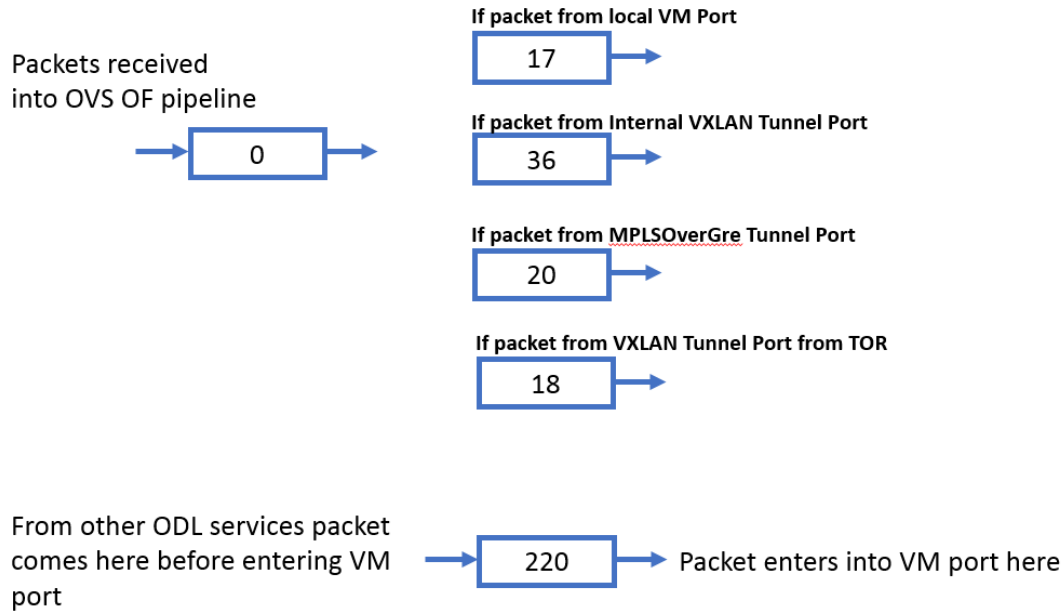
Packets received into OVS OF pipeline

0

If packet from local VM Port

17

If packet from Internal VXLAN Tunnel Port

36

If packet from MPLSOverGre Tunnel Port

20

If packet from VXLAN Tunnel Port from TOR

18

From other ODL services packet comes here before entering VM port

220

Packet enters into VM port here